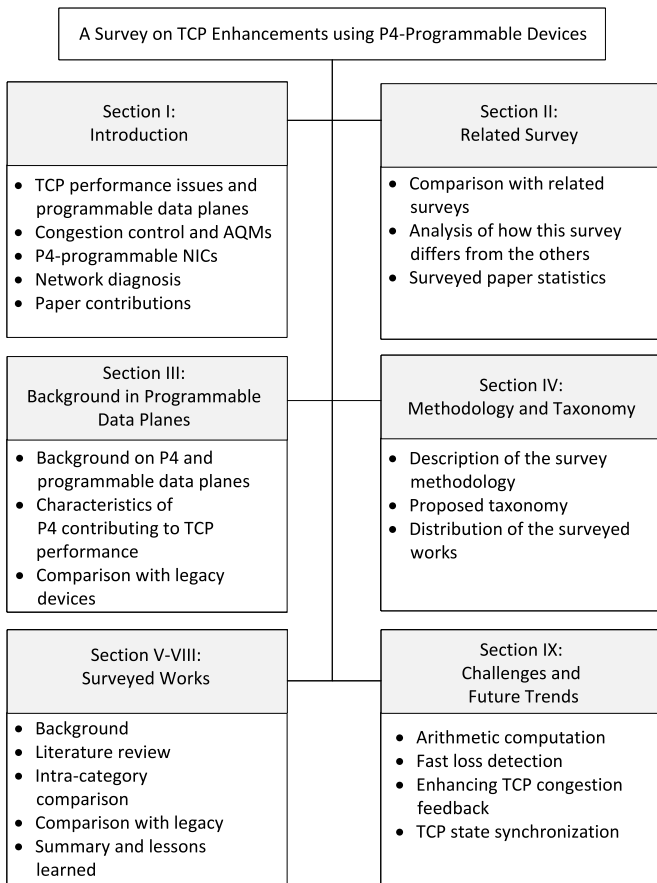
A Survey on TCP Enhancements using P4-Programmable Devices

Section I:
Introduction

- TCP performance issues and programmable data planes
- Congestion control and AQMs
- P4-programmable NICs
- Network diagnosis
- Paper contributions

Section II:
Related Survey

- Comparison with related surveys
- Analysis of how this survey differs from the others
- Surveyed paper statistics

Section III:
Background in Programmable Data Planes

- Background on P4 and programmable data planes
- Characteristics of P4 contributing to TCP performance
- Comparison with legacy devices

Section IV:
Methodology and Taxonomy

- Description of the survey methodology
- Proposed taxonomy
- Distribution of the surveyed works

Section V-VIII:
Surveyed Works

- Background
- Literature review
- Intra-category comparison
- Comparison with legacy
- Summary and lessons learned

Section IX:
Challenges and Future Trends

- Arithmetic computation
- Fast loss detection
- Enhancing TCP congestion feedback
- TCP state synchronization